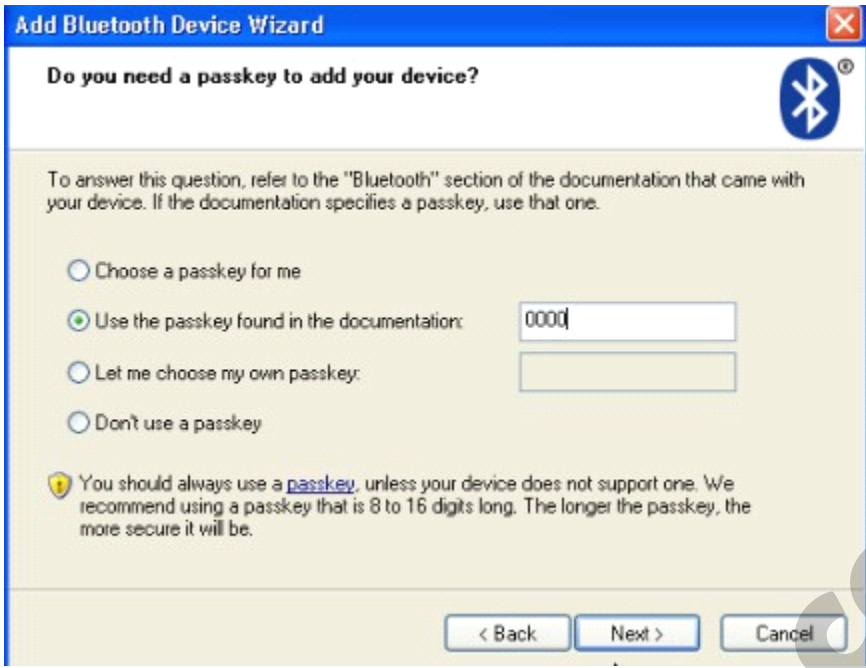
Add Bluetooth Device Wizard

Do you need a passkey to add your device?

To answer this question, refer to the "Bluetooth" section of the documentation that came with your device. If the documentation specifies a passkey, use that one.

Choose a passkey for me

Use the passkey found in the documentation: 0000

Let me choose my own passkey:

Don't use a passkey

You should always use a passkey, unless your device does not support one. We recommend using a passkey that is 8 to 16 digits long. The longer the passkey, the more secure it will be.

< Back Next > Cancel